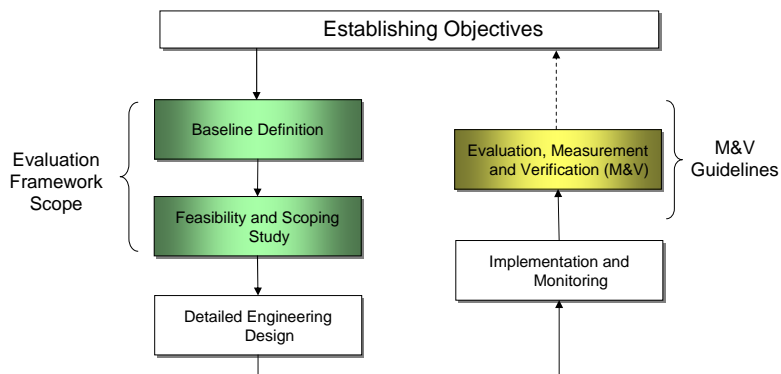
Establishing Objectives

Evaluation Framework Scope

Baseline Definition

Feasibility and Scoping Study

Detailed Engineering Design

Evaluation, Measurement and Verification (M&V)

M&V Guidelines

Implementation and Monitoring